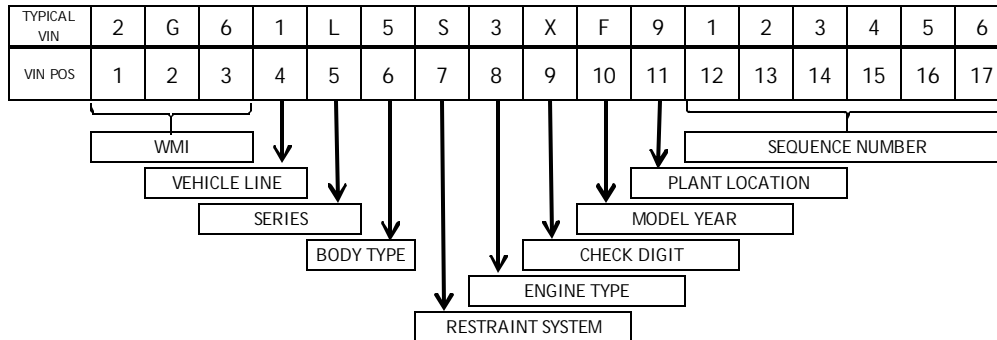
| TYPICAL VIN | 2 | G | 6 | 1 | L | 5 | S | 3 | X | F | 9 | 1 | 2 | 3 | 4 | 5 | 6 |
|---|---|---|---|---|---|---|---|---|---|---|---|---|---|---|---|---|---|
| VIN POS | 1 | 2 | 3 | 4 | 5 | 6 | 7 | 8 | 9 | 10 | 11 | 12 | 13 | 14 | 15 | 16 | 17 |

WMI

VEHICLE LINE

SERIES

BODY TYPE

RESTRAINT SYSTEM

ENGINE TYPE

CHECK DIGIT

MODEL YEAR

PLANT LOCATION

SEQUENCE NUMBER